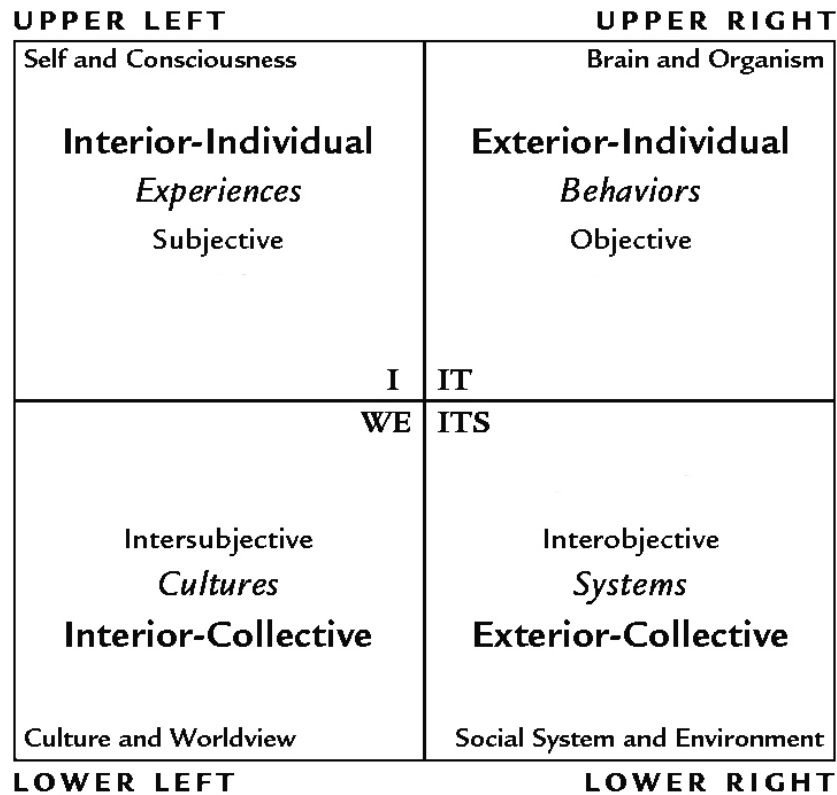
UPPER LEFT

UPPER RIGHT

| Self and Consciousness<br><br>Interior-Individual<br>*Experiences*<br>Subjective<br><br>I | Brain and Organism<br><br>Exterior-Individual<br>*Behaviors*<br>Objective<br><br>IT |
|---|---|
| WE<br><br>Intersubjective<br>*Cultures*<br>Interior-Collective<br><br>Culture and Worldview | ITS<br><br>Interobjective<br>*Systems*<br>Exterior-Collective<br><br>Social System and Environment |

LOWER LEFT

LOWER RIGHT